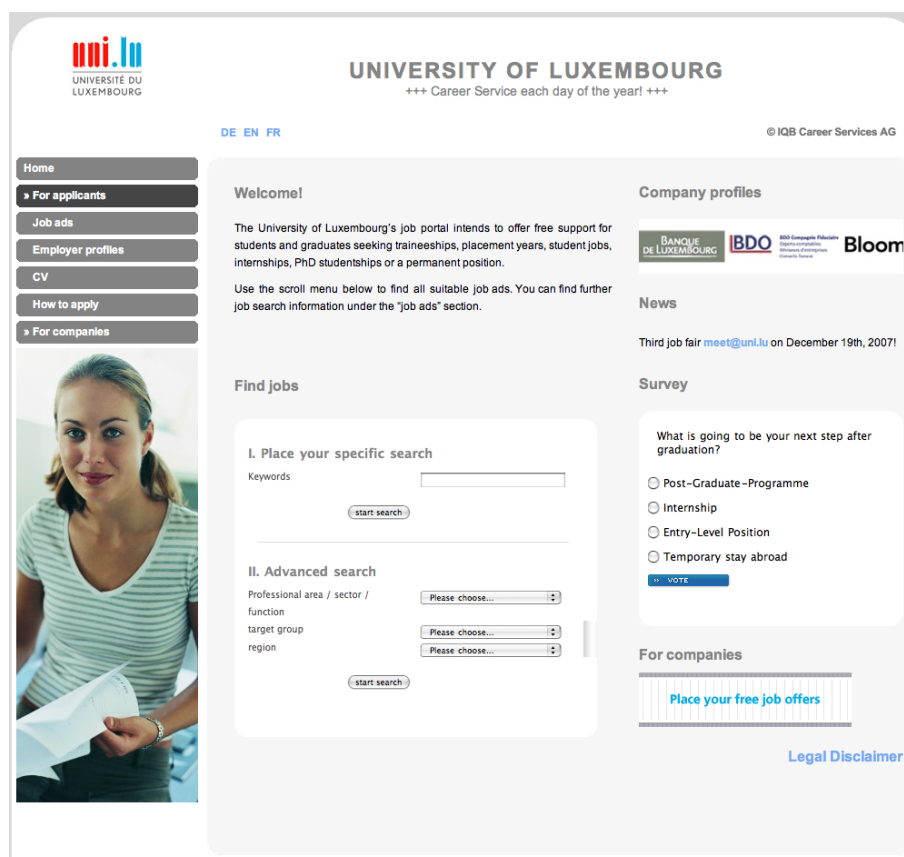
uni.lu
UNIVERSITÉ DU LUXEMBOURG

UNIVERSITY OF LUXEMBOURG
+++ Career Service each day of the year! +++

DE EN FR

© IQB Career Services AG

Home
» For applicants
Job ads
Employer profiles
CV
How to apply
» For companies

Welcome!

The University of Luxembourg's job portal intends to offer free support for students and graduates seeking traineeships, placement years, student jobs, internships, PhD studentships or a permanent position.

Use the scroll menu below to find all suitable job ads. You can find further job search information under the "job ads" section.

Find jobs

I. Place your specific search

Keywords

start search

II. Advanced search

Professional area / sector / function

Please choose...

target group

Please choose...

region

Please choose...

start search

Company profiles

BANQUE DE LUXEMBOURG
BDO
BDO Compagnie Fiduciaire
Bloom

News

Third job fair meet@uni.lu on December 19th, 2007!

Survey

What is going to be your next step after graduation?

Post-Graduate-Programme
Internship
Entry-Level Position
Temporary stay abroad

VOTE

For companies

Place your free job offers

Legal Disclaimer